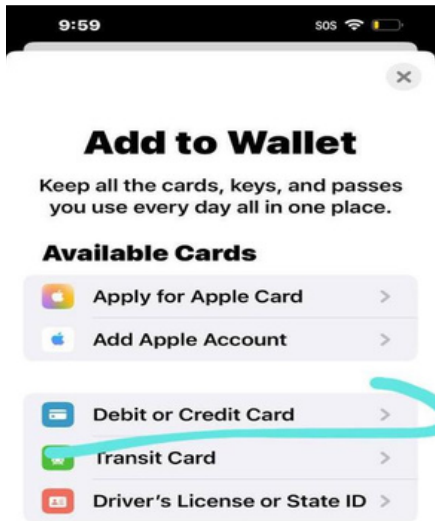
9:59
SOS

×

Add to Wallet

Keep all the cards, keys, and passes you use every day all in one place.

Available Cards

Apply for Apple Card >

Add Apple Account >

Debit or Credit Card >

Transit Card >

Driver's License or State ID >